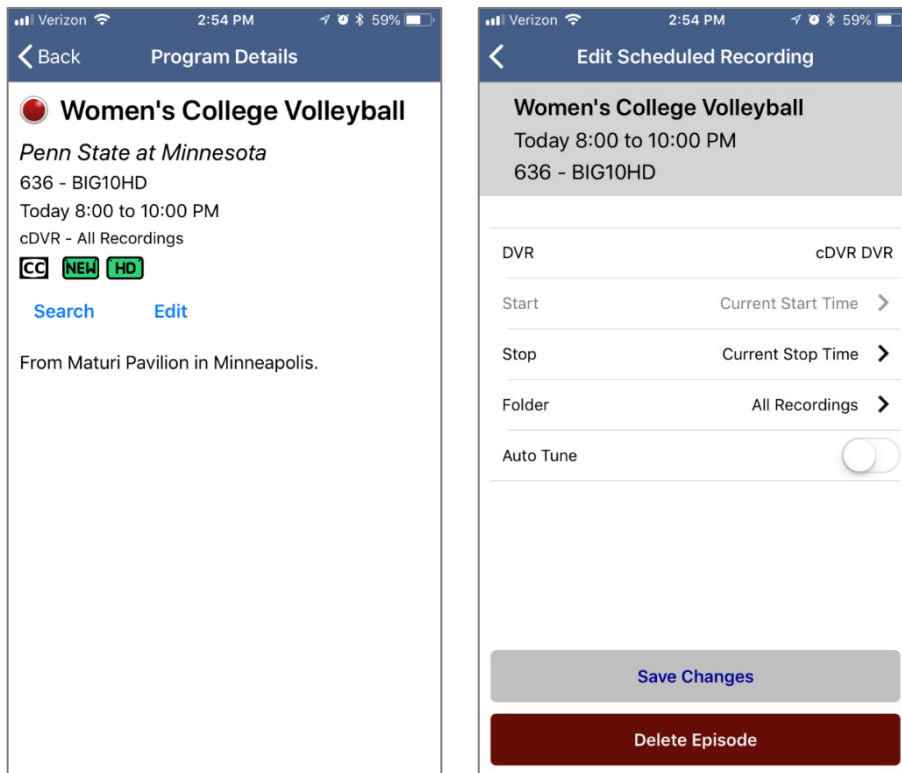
Verizon 2:54 PM 59%

Back Program Details

Women's College Volleyball

Penn State at Minnesota

636 - BIG10HD

Today 8:00 to 10:00 PM

cDVR - All Recordings

CC NEW HD

Search Edit

From Maturi Pavilion in Minneapolis.

Verizon 2:54 PM 59%

Edit Scheduled Recording

Women's College Volleyball

Today 8:00 to 10:00 PM

636 - BIG10HD

| | |
|---|---|
| DVR | cDVR DVR |
| Start | Current Start Time |
| Stop | Current Stop Time |
| Folder | All Recordings |
| Auto Tune | |

Save Changes

Delete Episode